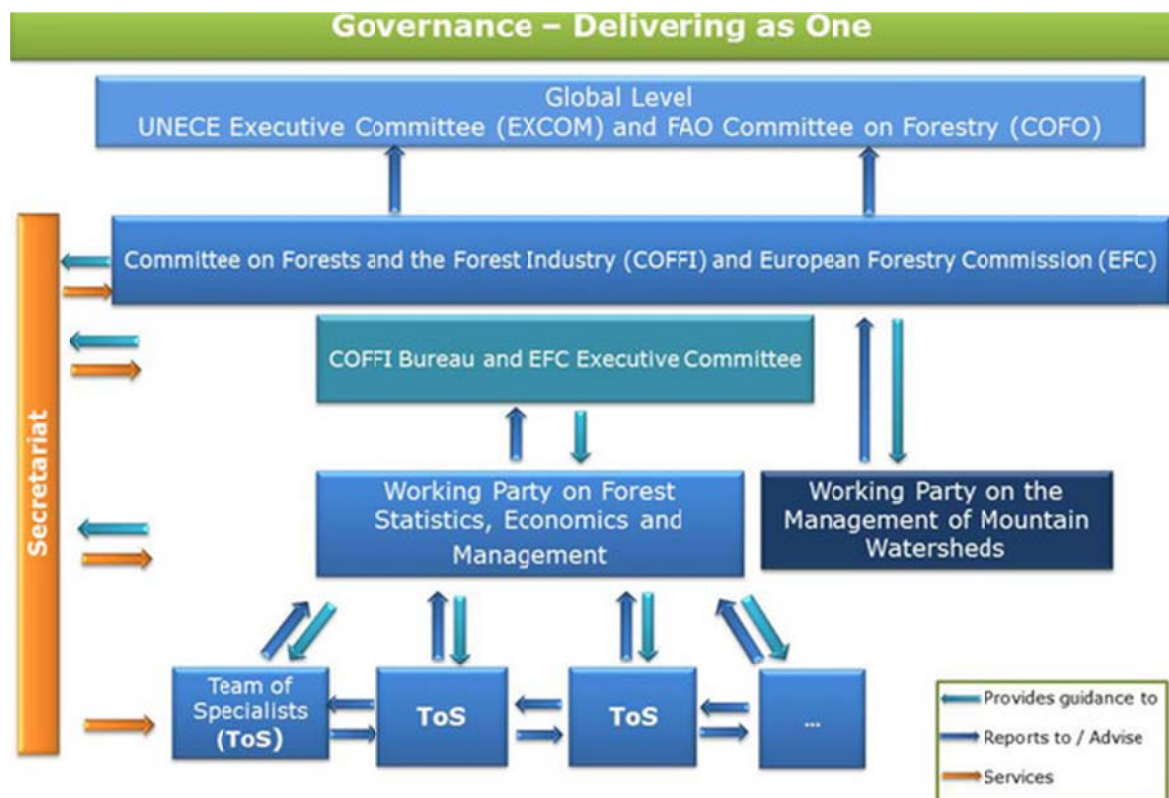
Governance – Delivering as One

Global Level
UNECE Executive Committee (EXCOM) and FAO Committee on Forestry (COFO)

Secretariat

Committee on Forests and the Forest Industry (COFFI) and European Forestry Commission (EFC)

COFFI Bureau and EFC Executive Committee

Working Party on Forest Statistics, Economics and Management

Working Party on the Management of Mountain Watersheds

Team of Specialists (ToS)

ToS

ToS

...

Provides guidance to

Reports to / Advise

Services